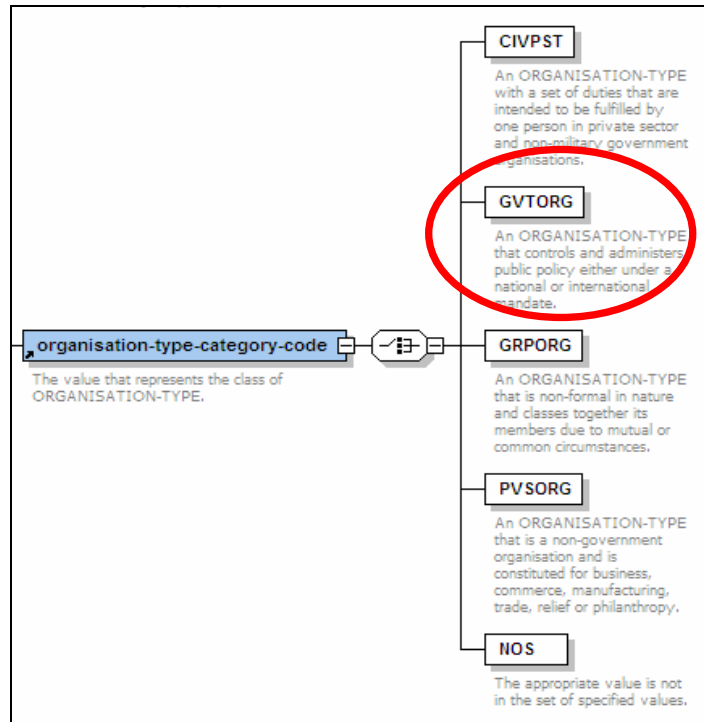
organisation-type-category-code

The value that represents the class of ORGANISATION-TYPE.

CIVPST

An ORGANISATION-TYPE with a set of duties that are intended to be fulfilled by one person in private sector and non-military government organisations.

GVTORG

An ORGANISATION-TYPE that controls and administers public policy either under a national or international mandate.

GRPORG

An ORGANISATION-TYPE that is non-formal in nature and classes together its members due to mutual or common circumstances.

PVSORG

An ORGANISATION-TYPE that is a non-government organisation and is constituted for business, commerce, manufacturing, trade, relief or philanthropy.

NOS

The appropriate value is not in the set of specified values.